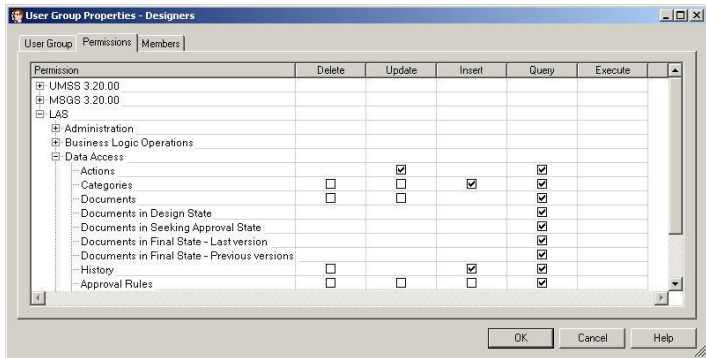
User Group Properties - Designers

User Group | Permissions | Members

| Permission | Delete | Update | Insert | Query | Execute |
|---|---|---|---|---|---|
| UMSS 3.20.00 | | | | | |
| MSGS 3.20.00 | | | | | |
| LAS | | | | | |
| Administration | | | | | |
| Business Logic Operations | | | | | |
| Data Access | | | | | |
| Actions | | ☑ | | ☑ | |
| Categories | ☐ | ☐ | ☑ | ☑ | |
| Documents | ☐ | ☐ | | ☑ | |
| Documents in Design State | | | | ☑ | |
| Documents in Seeking Approval State | | | | ☑ | |
| Documents in Final State - Last version | | | | ☑ | |
| Documents in Final State - Previous versions | | | | ☑ | |
| History | ☐ | | ☑ | ☑ | |
| Approval Rules | ☐ | ☐ | ☐ | ☑ | |

OK | Cancel | Help